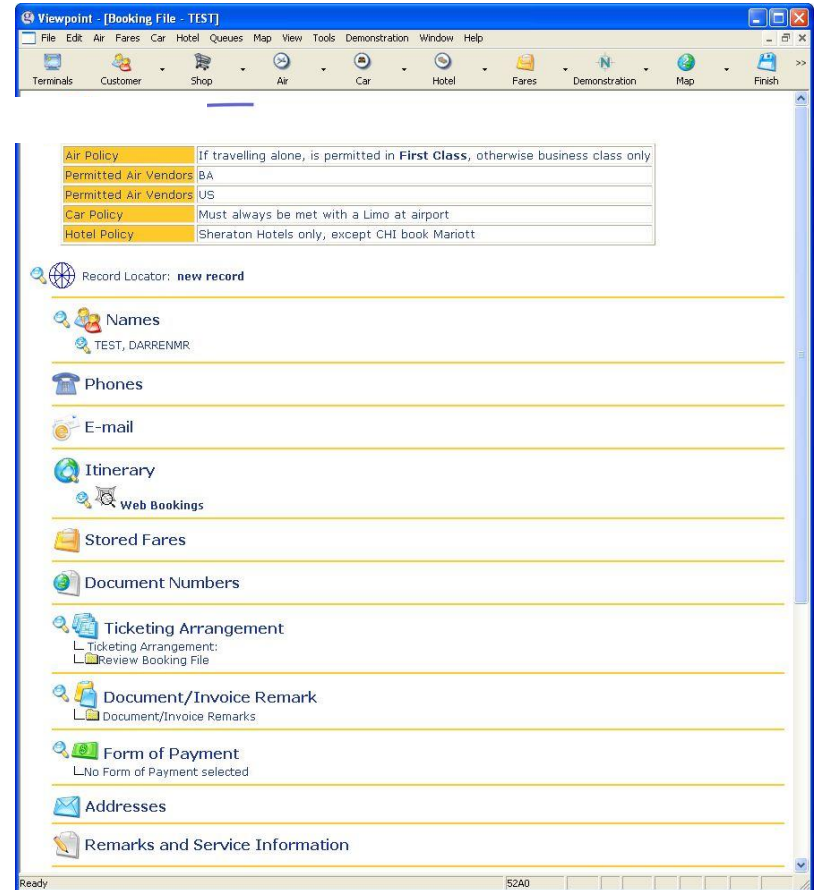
Viewpoint - [Booking File - TEST]

File Edit Air Fares Car Hotel Queues Map View Tools Demonstration Window Help

Terminals Customer Shop Air Car Hotel Fares Demonstration Map Finish

| Air Policy | If travelling alone, is permitted in **First Class**, otherwise business class only |
|---|---|
| Permitted Air Vendors | BA |
| Permitted Air Vendors | US |
| Car Policy | Must always be met with a Limo at airport |
| Hotel Policy | Sheraton Hotels only, except CHI book Mariott |

Record Locator: **new record**

Names

TEST, DARRENMR

Phones

E-mail

Itinerary

**Web Bookings**

Stored Fares

Document Numbers

Ticketing Arrangement

Ticketing Arrangement:

Review Booking File

Document/Invoice Remark

Document/Invoice Remarks

Form of Payment

No Form of Payment selected

Addresses

Remarks and Service Information

Ready

52A0